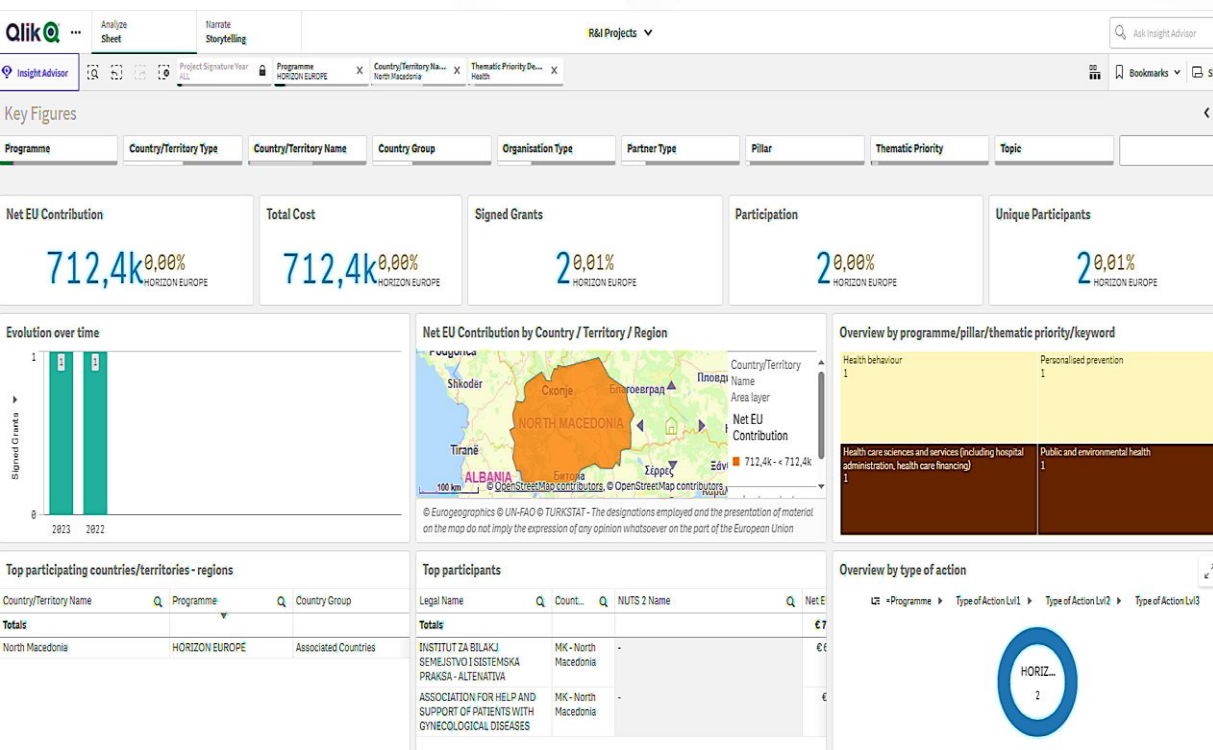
Qlik ··· Analyze Sheet Narrate Storytelling R&I Projects Ask Insight Advisor

Insight Advisor Project Signature Year ALL Programme HORIZON EUROPE Country/Territory Na... North Macedonia Thematic Priority De... Health Bookmarks

Key Figures

Programme | Country/Territory Type | Country/Territory Name | Country Group | Organisation Type | Partner Type | Pillar | Thematic Priority | Topic

Net EU Contribution
712,4k 0,00% HORIZON EUROPE

Total Cost
712,4k 0,00% HORIZON EUROPE

Signed Grants
2 0,01% HORIZON EUROPE

Participation
2 0,00% HORIZON EUROPE

Unique Participants
2 0,01% HORIZON EUROPE

Evolution over time
Signed Grants
1 1 1 0
2023 2022

Net EU Contribution by Country / Territory / Region
Подгорица Shkodër Скопје Благоевград Пловди NORTH MACEDONIA Tiranë ALBANIA Битола Σέρρες Έδν
100 km © OpenStreetMap contributors, © OpenStreetMap contributors
Country/Territory Name
Area layer
Net EU Contribution
712,4k - < 712,4k
© Eurogeographics © UN-FAO © TURKSTAT - The designations employed and the presentation of material on the map do not imply the expression of any opinion whatsoever on the part of the European Union

Overview by programme/pillar/thematic priority/keyword
Health behaviour 1
Personalised prevention 1
Health care sciences and services (including hospital administration, health care financing) 1
Public and environmental health 1

Top participating countries/territories - regions
| Country/Territory Name | Programme | Country Group |
|---|---|---|
| Totals | | |
| North Macedonia | HORIZON EUROPE | Associated Countries |

Top participants
| Legal Name | Count... | NUTS 2 Name | Net E |
|---|---|---|---|
| Totals | | | €7 |
| INSTITUT ZA BILAKJ SEMEJSTVO I SISTEMSKA PRAKSA - ALTERNATIVA | MK - North Macedonia | - | €6 |
| ASSOCIATION FOR HELP AND SUPPORT OF PATIENTS WITH GYNECOLOGICAL DISEASES | MK - North Macedonia | - | € |

Overview by type of action
=Programme ▸ Type of Action Lvl1 ▸ Type of Action Lvl2 ▸ Type of Action Lvl3
HORIZ... 2